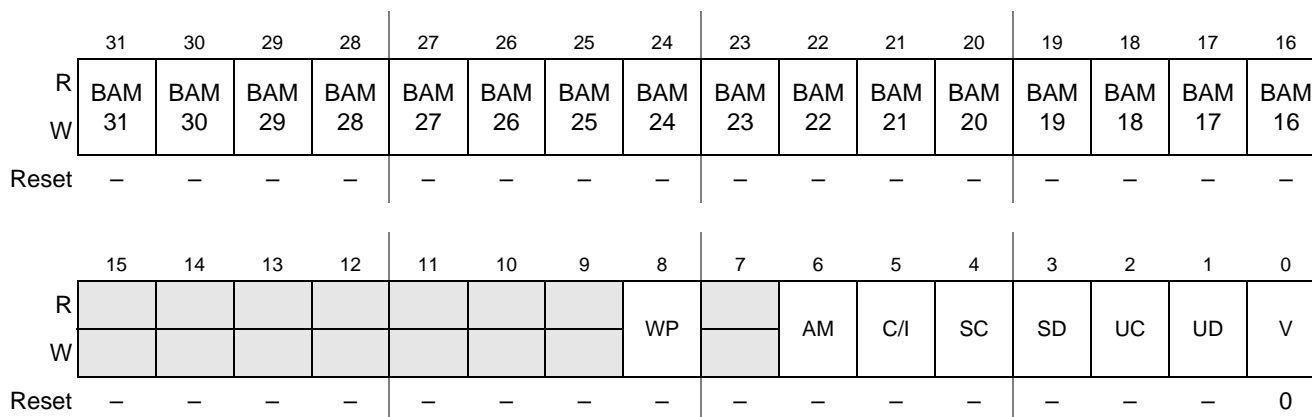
| | 31 | 30 | 29 | 28 | 27 | 26 | 25 | 24 | 23 | 22 | 21 | 20 | 19 | 18 | 17 | 16 |
|---|---|---|---|---|---|---|---|---|---|---|---|---|---|---|---|---|
| R W | BAM 31 | BAM 30 | BAM 29 | BAM 28 | BAM 27 | BAM 26 | BAM 25 | BAM 24 | BAM 23 | BAM 22 | BAM 21 | BAM 20 | BAM 19 | BAM 18 | BAM 17 | BAM 16 |
| Reset | – | – | – | – | – | – | – | – | – | – | – | – | – | – | – | – |

| | 15 | 14 | 13 | 12 | 11 | 10 | 9 | 8 | 7 | 6 | 5 | 4 | 3 | 2 | 1 | 0 |
|---|---|---|---|---|---|---|---|---|---|---|---|---|---|---|---|---|
| R W | | | | | | | | WP | | AM | C/I | SC | SD | UC | UD | V |
| Reset | – | – | – | – | – | – | – | – | – | – | – | – | – | – | – | 0 |